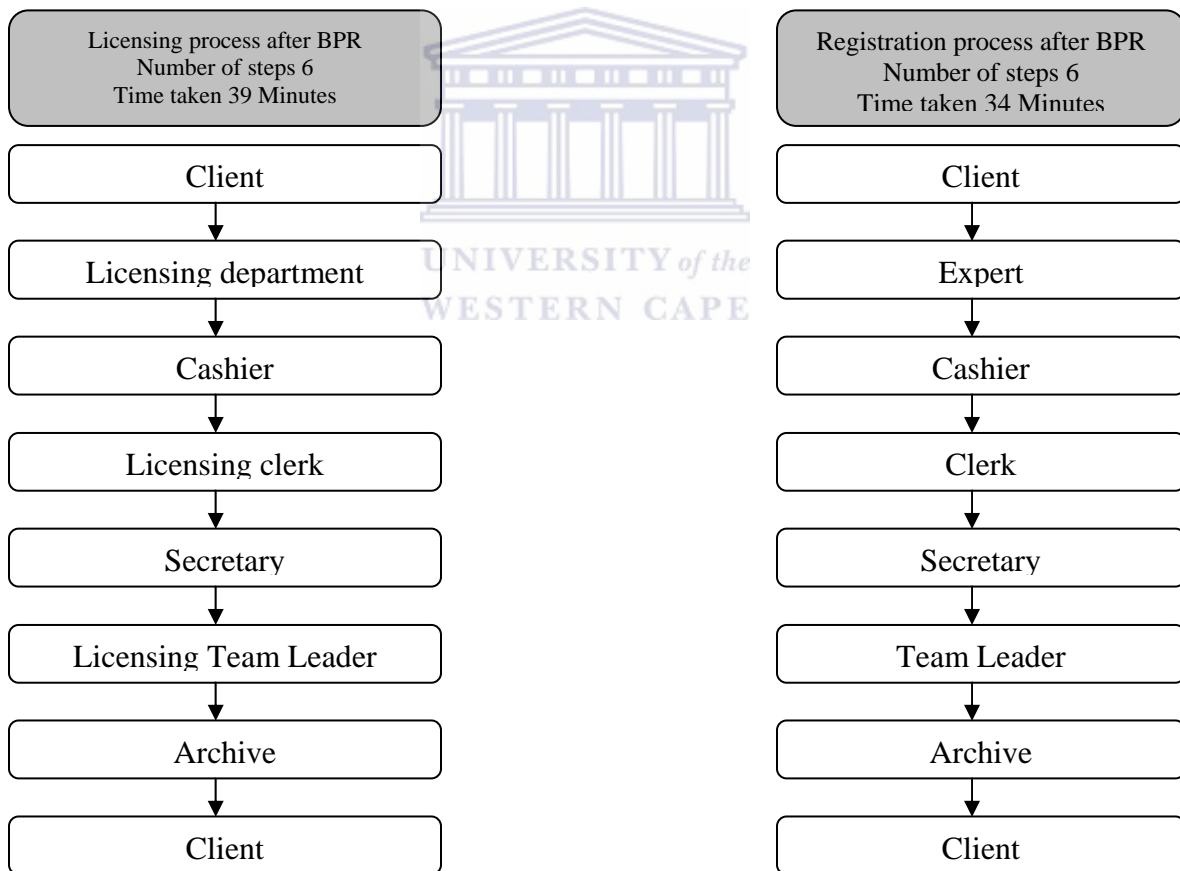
Licensing process after BPR
Number of steps 6
Time taken 39 Minutes

Client

Licensing department

Cashier

Licensing clerk

Secretary

Licensing Team Leader

Archive

Client

UNIVERSITY of the
WESTERN CAPE

Registration process after BPR
Number of steps 6
Time taken 34 Minutes

Client

Expert

Cashier

Clerk

Secretary

Team Leader

Archive

Client